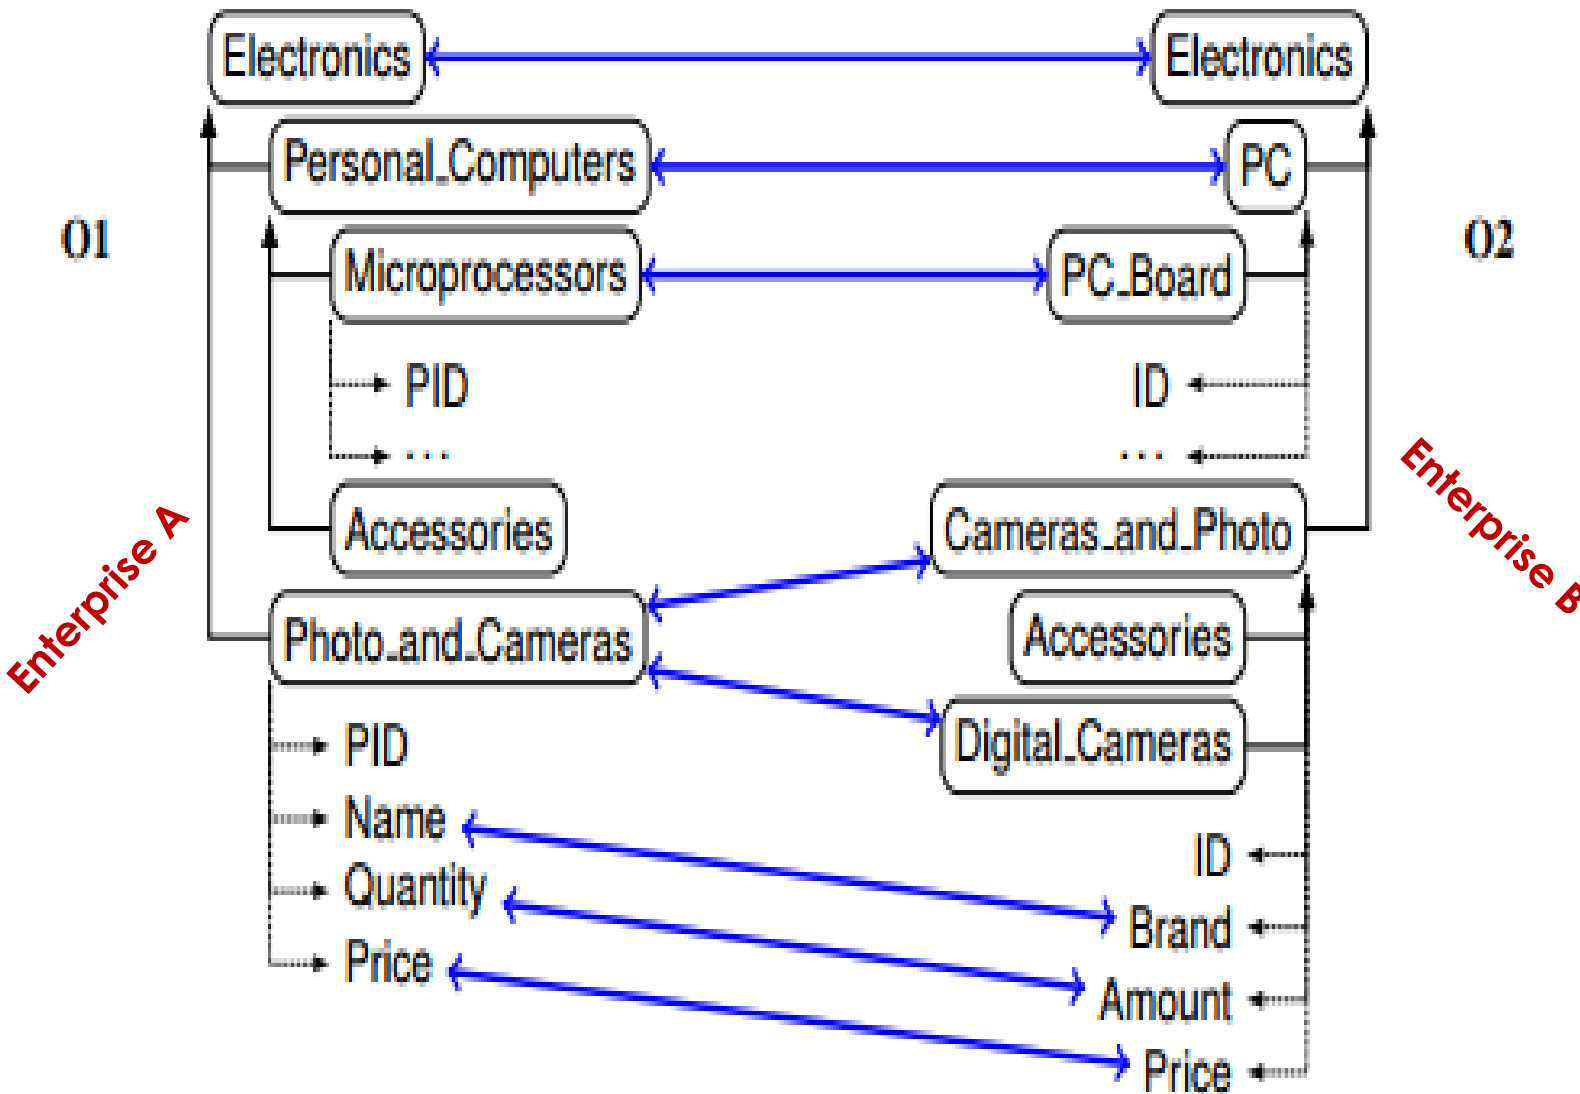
Electronics
Personal_Computers
Microprocessors
PID
...
Accessories
Photo_and_Cameras
PID
Name
Quantity
Price

O1

Enterprise A

Electronics
PC
PC_Board
ID
...
Cameras_and_Photo
Accessories
Digital_Cameras
ID
Brand
Amount
Price

O2

Enterprise B